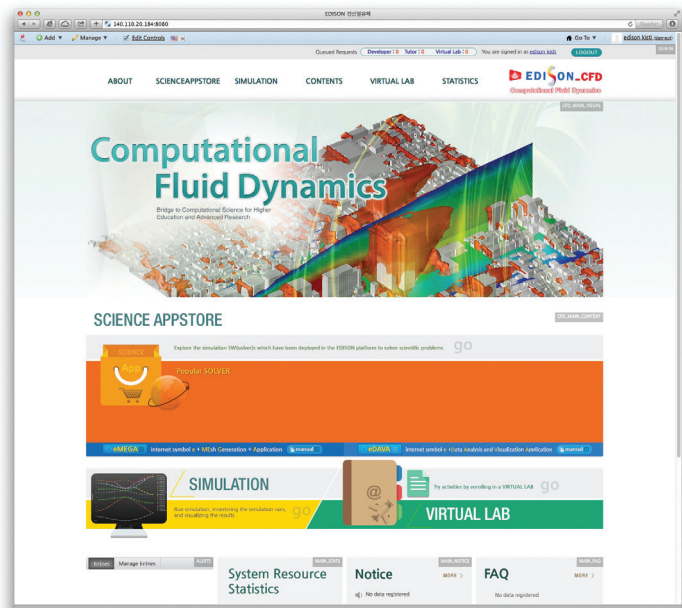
EDISON 전산열유체

140.110.20.184:8080

Add ▼ Manage ▼ Edit Controls

Go To ▼ edison kisti

Queued Requests Developer : 0 Tutor : 0 Virtual Lab : 0 You are signed in as edison kisti LOGOUT

ABOUT SCIENCEAPPSTORE SIMULATION CONTENTS VIRTUAL LAB STATISTICS

EDISON_CFD
Computational Fluid Dynamics

CFD_MAIN_VISUAL

Computational Fluid Dynamics
Bridge to Computational Science for Higher Education and Advanced Research

SCIENCE APPSTORE

CFD_MAIN_CONTENT

Explore the simulation SW(solver)s which have been deployed in the EDISON platform to solve scientific problems go

SCIENCE App

Popular SOLVER

eMEGA Internet symbol e + MEsh Generation + Application manual

eDAVA Internet symbol e +Data Analysis and Visualization Application manual

SIMULATION
Run simulation, monitoring the simulation runs, and visualizing the results go

Try activities by enrolling in a VIRTUAL LAB go

VIRTUAL LAB

Entries Manage Entries

MAIN_STATE
System Resource Statistics

MAIN_NOTICE
Notice MORE >
No data registered

MAIN_FAQ
FAQ MORE >
No data registered